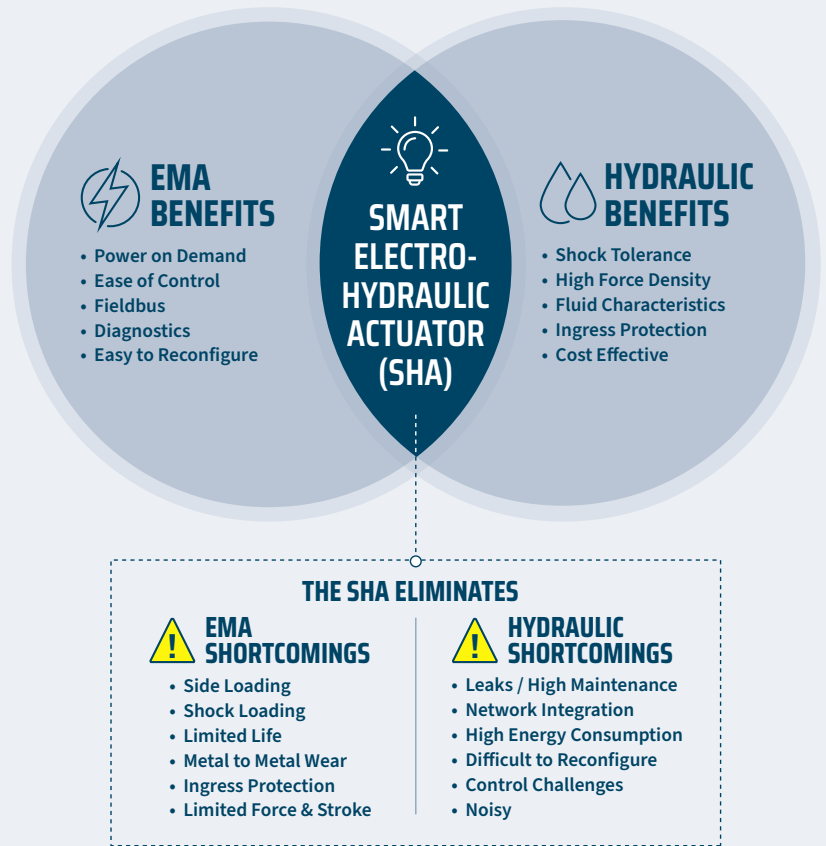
EMA BENEFITS

- Power on Demand
- Ease of Control
- Fieldbus
- Diagnostics
- Easy to Reconfigure

SMART ELECTRO-HYDRAULIC ACTUATOR (SHA)

HYDRAULIC BENEFITS

- Shock Tolerance
- High Force Density
- Fluid Characteristics
- Ingress Protection
- Cost Effective

THE SHA ELIMINATES

EMA SHORTCOMINGS

- Side Loading
- Shock Loading
- Limited Life
- Metal to Metal Wear
- Ingress Protection
- Limited Force & Stroke

HYDRAULIC SHORTCOMINGS

- Leaks / High Maintenance
- Network Integration
- High Energy Consumption
- Difficult to Reconfigure
- Control Challenges
- Noisy